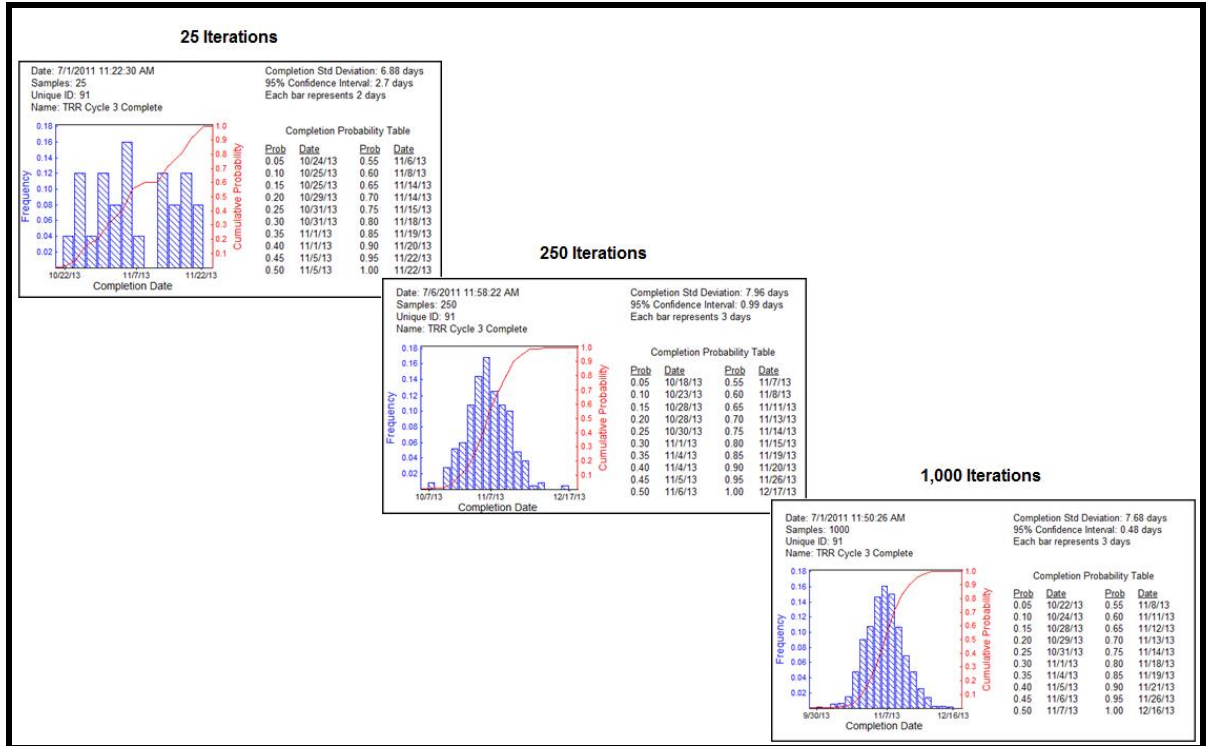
25 Iterations

Date: 7/1/2011 11:22:30 AM
Samples: 25
Unique ID: 91
Name: TRR Cycle 3 Complete

Completion Std Deviation: 6.88 days
95% Confidence Interval: 2.7 days
Each bar represents 2 days

Frequency
0.18
0.16
0.14
0.12
0.10
0.08
0.06
0.04
0.02
10/22/13
11/7/13
11/22/13
Completion Date
Cumulative Probability
1.0
0.9
0.8
0.7
0.6
0.5
0.4
0.3
0.2
0.1

Completion Probability Table

| Prob | Date | Prob | Date |
|---|---|---|---|
| 0.05 | 10/24/13 | 0.55 | 11/6/13 |
| 0.10 | 10/25/13 | 0.60 | 11/8/13 |
| 0.15 | 10/25/13 | 0.65 | 11/14/13 |
| 0.20 | 10/29/13 | 0.70 | 11/14/13 |
| 0.25 | 10/31/13 | 0.75 | 11/15/13 |
| 0.30 | 10/31/13 | 0.80 | 11/18/13 |
| 0.35 | 11/1/13 | 0.85 | 11/19/13 |
| 0.40 | 11/1/13 | 0.90 | 11/20/13 |
| 0.45 | 11/5/13 | 0.95 | 11/22/13 |
| 0.50 | 11/5/13 | 1.00 | 11/22/13 |

250 Iterations

Date: 7/6/2011 11:58:22 AM
Samples: 250
Unique ID: 91
Name: TRR Cycle 3 Complete

Completion Std Deviation: 7.96 days
95% Confidence Interval: 0.99 days
Each bar represents 3 days

Frequency
0.18
0.16
0.14
0.12
0.10
0.08
0.06
0.04
0.02
10/7/13
11/7/13
12/17/13
Completion Date
Cumulative Probability
1.0
0.9
0.8
0.7
0.6
0.5
0.4
0.3
0.2
0.1

Completion Probability Table

| Prob | Date | Prob | Date |
|---|---|---|---|
| 0.05 | 10/18/13 | 0.55 | 11/7/13 |
| 0.10 | 10/23/13 | 0.60 | 11/8/13 |
| 0.15 | 10/28/13 | 0.65 | 11/11/13 |
| 0.20 | 10/28/13 | 0.70 | 11/13/13 |
| 0.25 | 10/30/13 | 0.75 | 11/14/13 |
| 0.30 | 11/1/13 | 0.80 | 11/15/13 |
| 0.35 | 11/4/13 | 0.85 | 11/19/13 |
| 0.40 | 11/4/13 | 0.90 | 11/20/13 |
| 0.45 | 11/5/13 | 0.95 | 11/26/13 |
| 0.50 | 11/6/13 | 1.00 | 12/17/13 |

1,000 Iterations

Date: 7/1/2011 11:50:26 AM
Samples: 1000
Unique ID: 91
Name: TRR Cycle 3 Complete

Completion Std Deviation: 7.68 days
95% Confidence Interval: 0.48 days
Each bar represents 3 days

Frequency
0.18
0.16
0.14
0.12
0.10
0.08
0.06
0.04
0.02
9/30/13
11/7/13
12/16/13
Completion Date
Cumulative Probability
1.0
0.9
0.8
0.7
0.6
0.5
0.4
0.3
0.2
0.1

Completion Probability Table

| Prob | Date | Prob | Date |
|---|---|---|---|
| 0.05 | 10/22/13 | 0.55 | 11/8/13 |
| 0.10 | 10/24/13 | 0.60 | 11/11/13 |
| 0.15 | 10/28/13 | 0.65 | 11/12/13 |
| 0.20 | 10/29/13 | 0.70 | 11/13/13 |
| 0.25 | 10/31/13 | 0.75 | 11/14/13 |
| 0.30 | 11/1/13 | 0.80 | 11/18/13 |
| 0.35 | 11/4/13 | 0.85 | 11/19/13 |
| 0.40 | 11/5/13 | 0.90 | 11/21/13 |
| 0.45 | 11/6/13 | 0.95 | 11/26/13 |
| 0.50 | 11/7/13 | 1.00 | 12/16/13 |